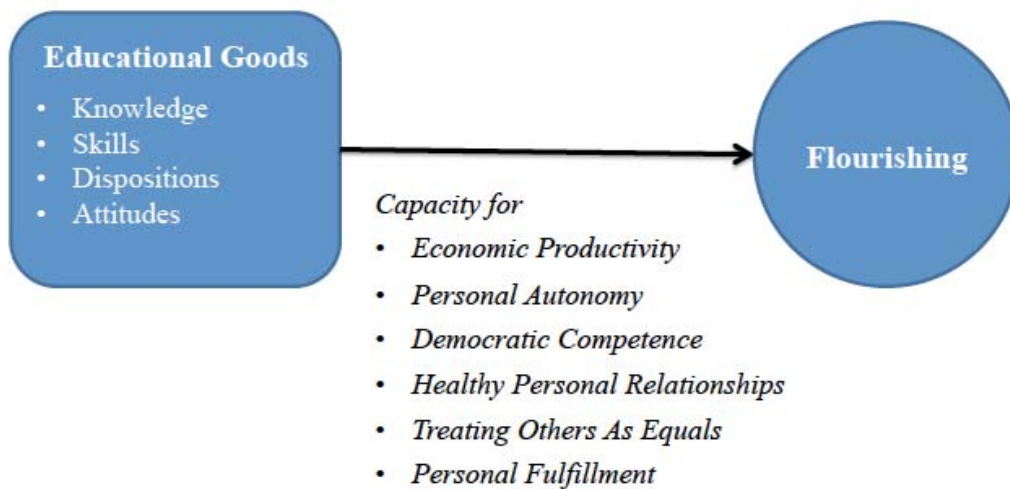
Educational Goods
• Knowledge
• Skills
• Dispositions
• Attitudes

Flourishing

Capacity for
• Economic Productivity
• Personal Autonomy
• Democratic Competence
• Healthy Personal Relationships
• Treating Others As Equals
• Personal Fulfillment